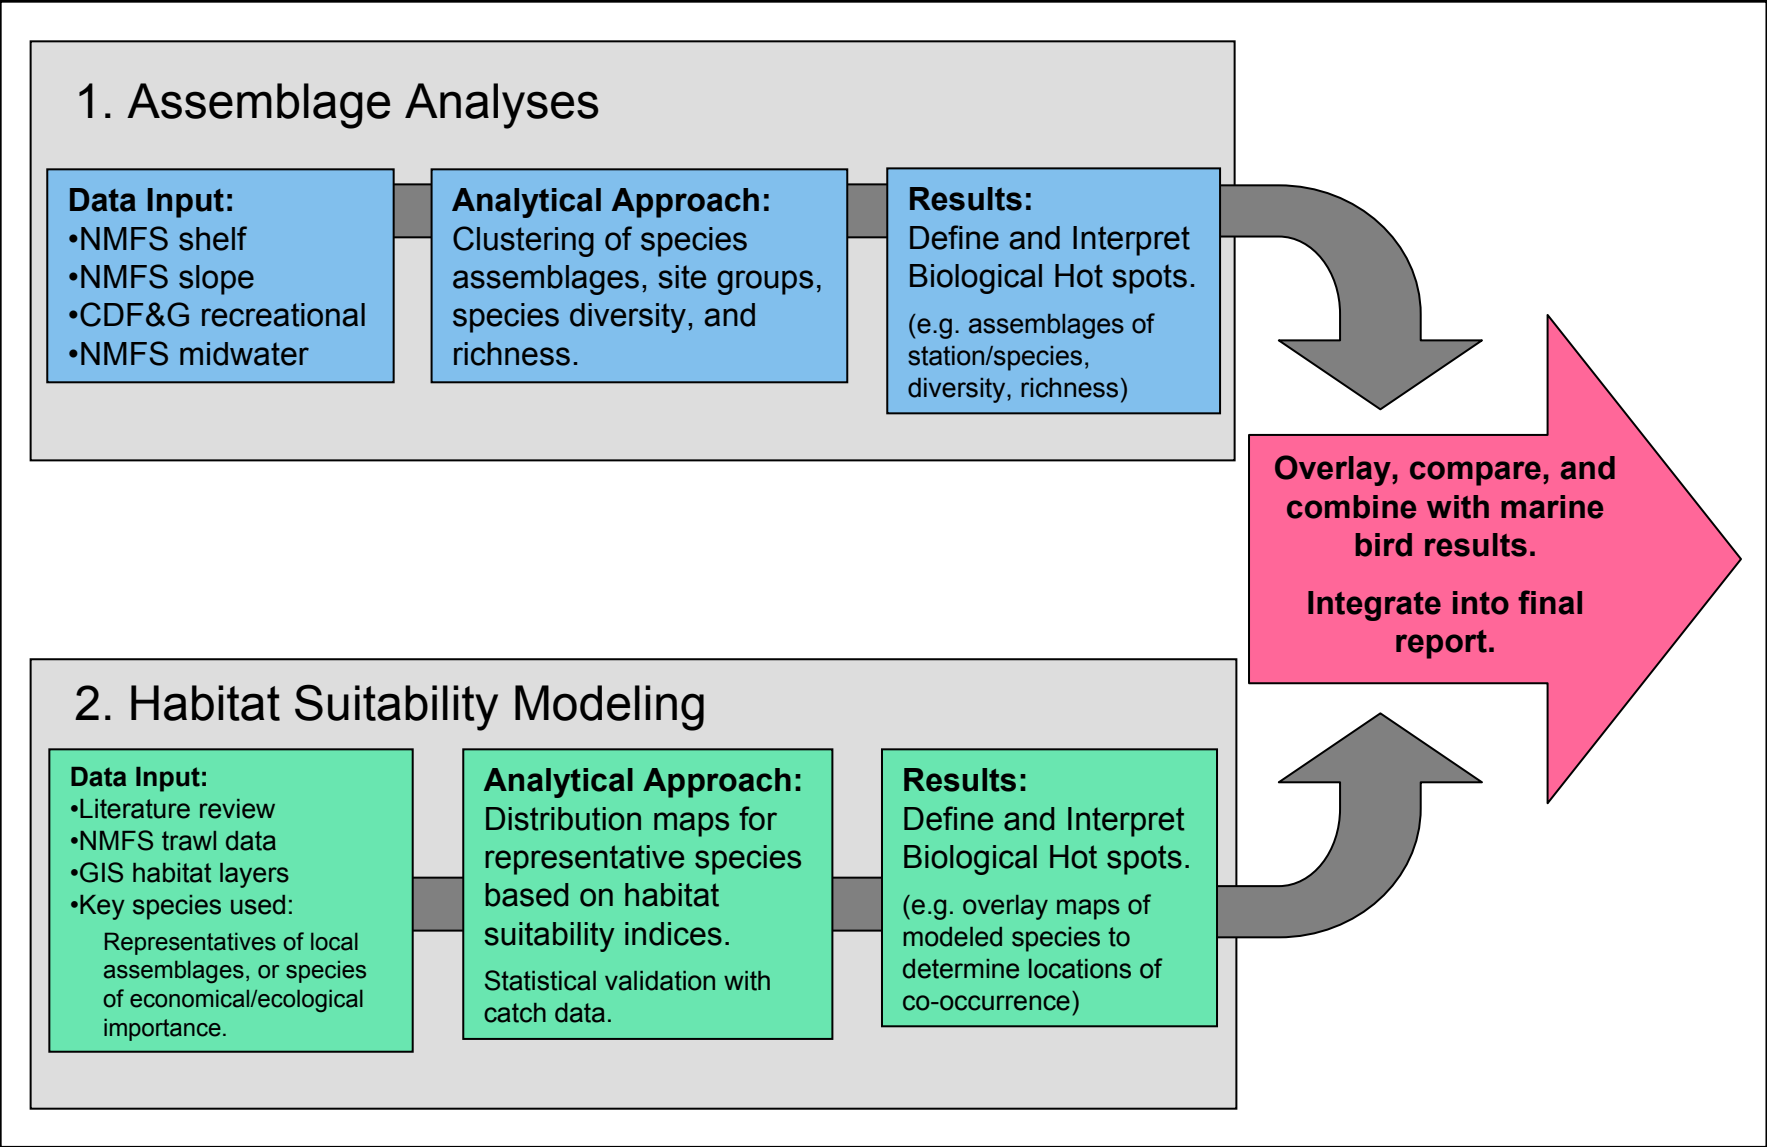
1. Assemblage Analyses

Data Input:
•NMFS shelf
•NMFS slope
•CDF&G recreational
•NMFS midwater

Analytical Approach:
Clustering of species assemblages, site groups, species diversity, and richness.

Results:
Define and Interpret Biological Hot spots.

(e.g. assemblages of station/species, diversity, richness)

Overlay, compare, and combine with marine bird results.

Integrate into final report.

2. Habitat Suitability Modeling

Data Input:
•Literature review
•NMFS trawl data
•GIS habitat layers
•Key species used:
Representatives of local assemblages, or species of economical/ecological importance.

Analytical Approach:
Distribution maps for representative species based on habitat suitability indices.

Statistical validation with catch data.

Results:
Define and Interpret Biological Hot spots.

(e.g. overlay maps of modeled species to determine locations of co-occurrence)